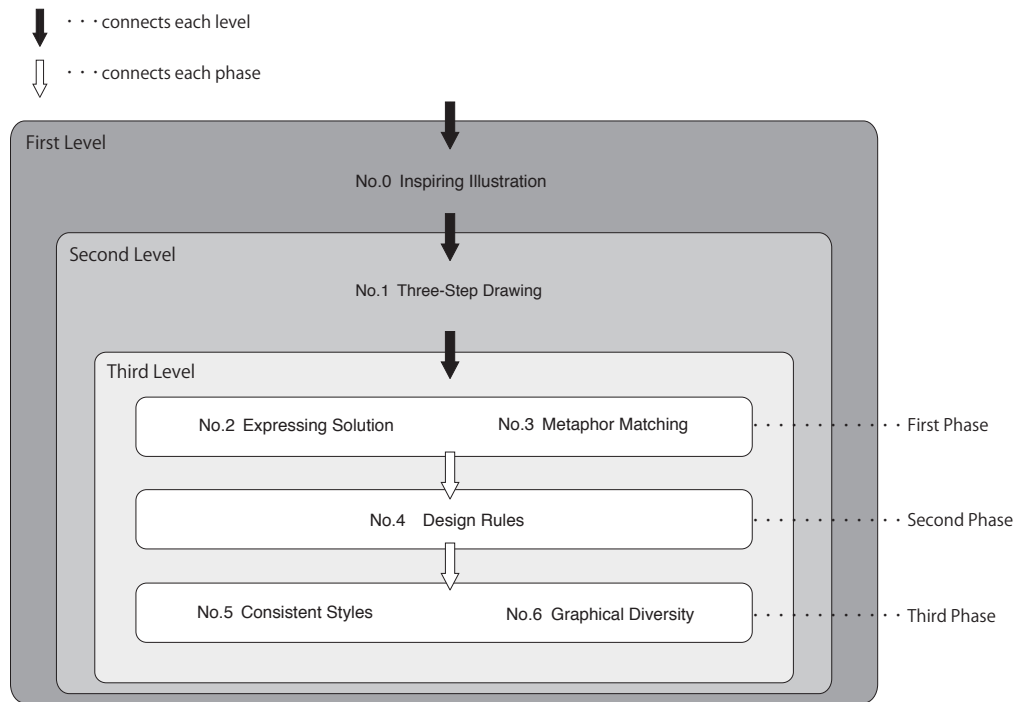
· · · connects each level

· · · connects each phase

First Level

No.0 Inspiring Illustration

Second Level

No.1 Three-Step Drawing

Third Level

No.2 Expressing Solution

No.3 Metaphor Matching

First Phase

No.4 Design Rules

Second Phase

No.5 Consistent Styles

No.6 Graphical Diversity

Third Phase